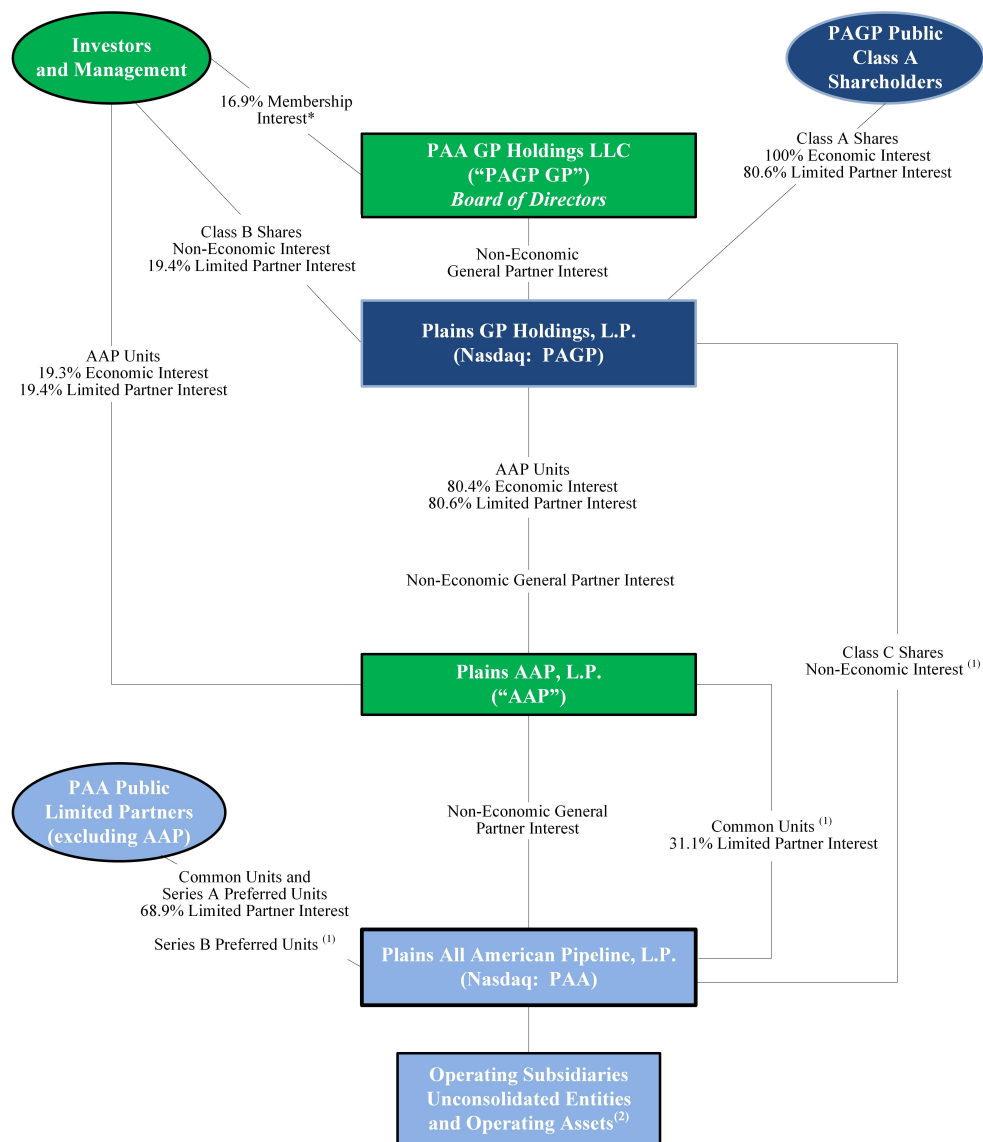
Investors and Management

16.9% Membership Interest*

PAGP Public Class A Shareholders

PAA GP Holdings LLC (“PAGP GP”) *Board of Directors*

Class A Shares
100% Economic Interest
80.6% Limited Partner Interest

Class B Shares
Non-Economic Interest
19.4% Limited Partner Interest

Non-Economic General Partner Interest

Plains GP Holdings, L.P. (Nasdaq: PAGP)

AAP Units
19.3% Economic Interest
19.4% Limited Partner Interest

AAP Units
80.4% Economic Interest
80.6% Limited Partner Interest

Non-Economic General Partner Interest

Class C Shares
Non-Economic Interest $^{(1)}$

Plains AAP, L.P. (“AAP”)

PAA Public Limited Partners (excluding AAP)

Non-Economic General Partner Interest

Common Units $^{(1)}$
31.1% Limited Partner Interest

Common Units and
Series A Preferred Units
68.9% Limited Partner Interest

Series B Preferred Units $^{(1)}$

Plains All American Pipeline, L.P. (Nasdaq: PAA)

Operating Subsidiaries Unconsolidated Entities and Operating Assets$^{(2)}$